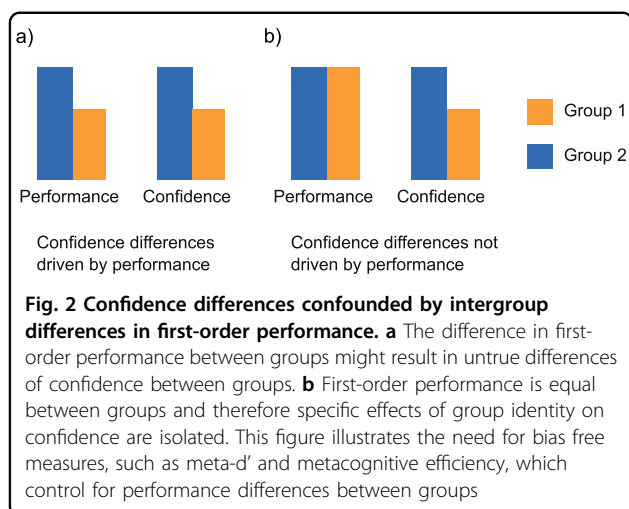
a)

b)

Group 1

Group 2

Performance

Confidence

Performance

Confidence

Confidence differences driven by performance

Confidence differences not driven by performance

**Fig. 2 Confidence differences confounded by intergroup differences in first-order performance. a** The difference in first-order performance between groups might result in untrue differences of confidence between groups. **b** First-order performance is equal between groups and therefore specific effects of group identity on confidence are isolated. This figure illustrates the need for bias free measures, such as meta-d' and metacognitive efficiency, which control for performance differences between groups